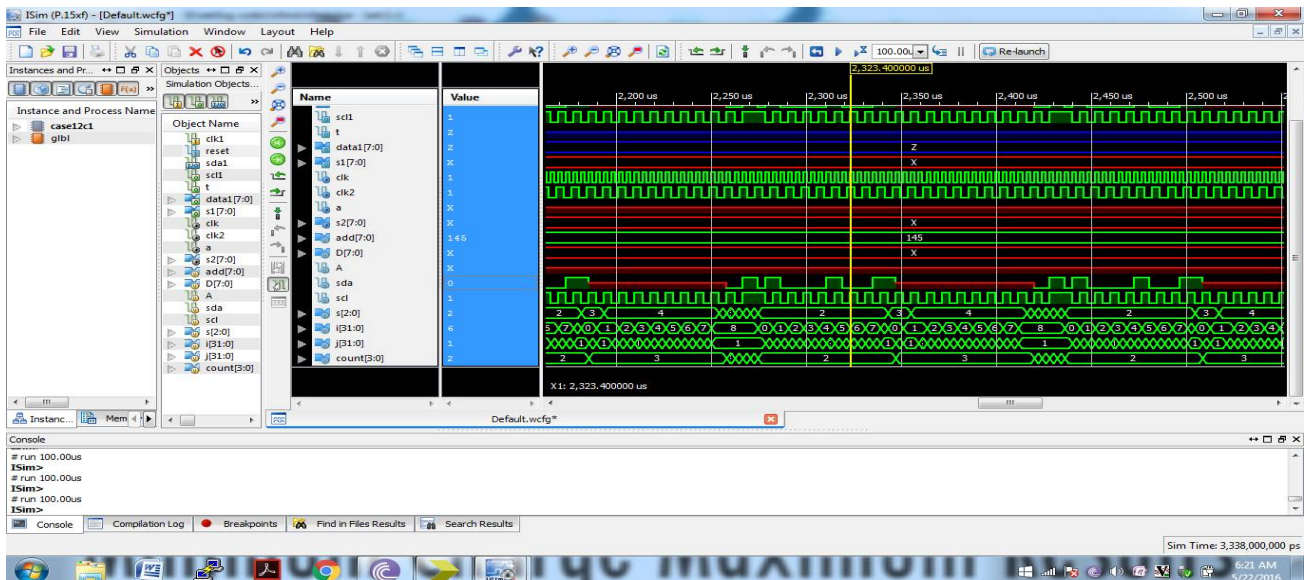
ISim (P.15xf) - [Default.wcfg*]

File Edit View Simulation Window Layout Help

100.00u

Re-launch

Instances and Pr...

Objects

Simulation Objects...

Instance and Process Name

case12c1

glbl

Object Name

clk1

reset

sda1

scl1

t

data1[7:0]

s1[7:0]

clk

clk2

a

s2[7:0]

add[7:0]

D[7:0]

A

sda

scl

s[2:0]

i[31:0]

j[31:0]

count[3:0]

| Name | Value |
|---|---|
| scl1 | 1 |
| t | z |
| data1[7:0] | z |
| s1[7:0] | x |
| clk | 1 |
| clk2 | 1 |
| a | x |
| s2[7:0] | x |
| add[7:0] | 145 |
| D[7:0] | x |
| A | x |
| sda | 0 |
| scl | 1 |
| s[2:0] | 2 |
| i[31:0] | 6 |
| j[31:0] | 1 |
| count[3:0] | 2 |

2,323.400000 us

2,200 us

2,250 us

2,300 us

2,350 us

2,400 us

2,450 us

2,500 us

z

x

x

145

x

2 3 4 2 3 4 2 3 4

5 7 0 1 2 3 4 5 6 7 8 0 1 2 3 4 5 6 7 0 1 2 3 4 5 6 7 8 0 1 2 3 4 5 6 7 0 1 2 3 4

1 1 1 1

2 3 2 3 2 3

X1: 2,323.400000 us

Instanc... Mem

Default.wcfg*

Console

# run 100.00us
ISim>
# run 100.00us
ISim>
# run 100.00us
ISim>

Console Compilation Log Breakpoints Find in Files Results Search Results

Sim Time: 3,338,000,000 ps

6:21 AM
5/22/2016